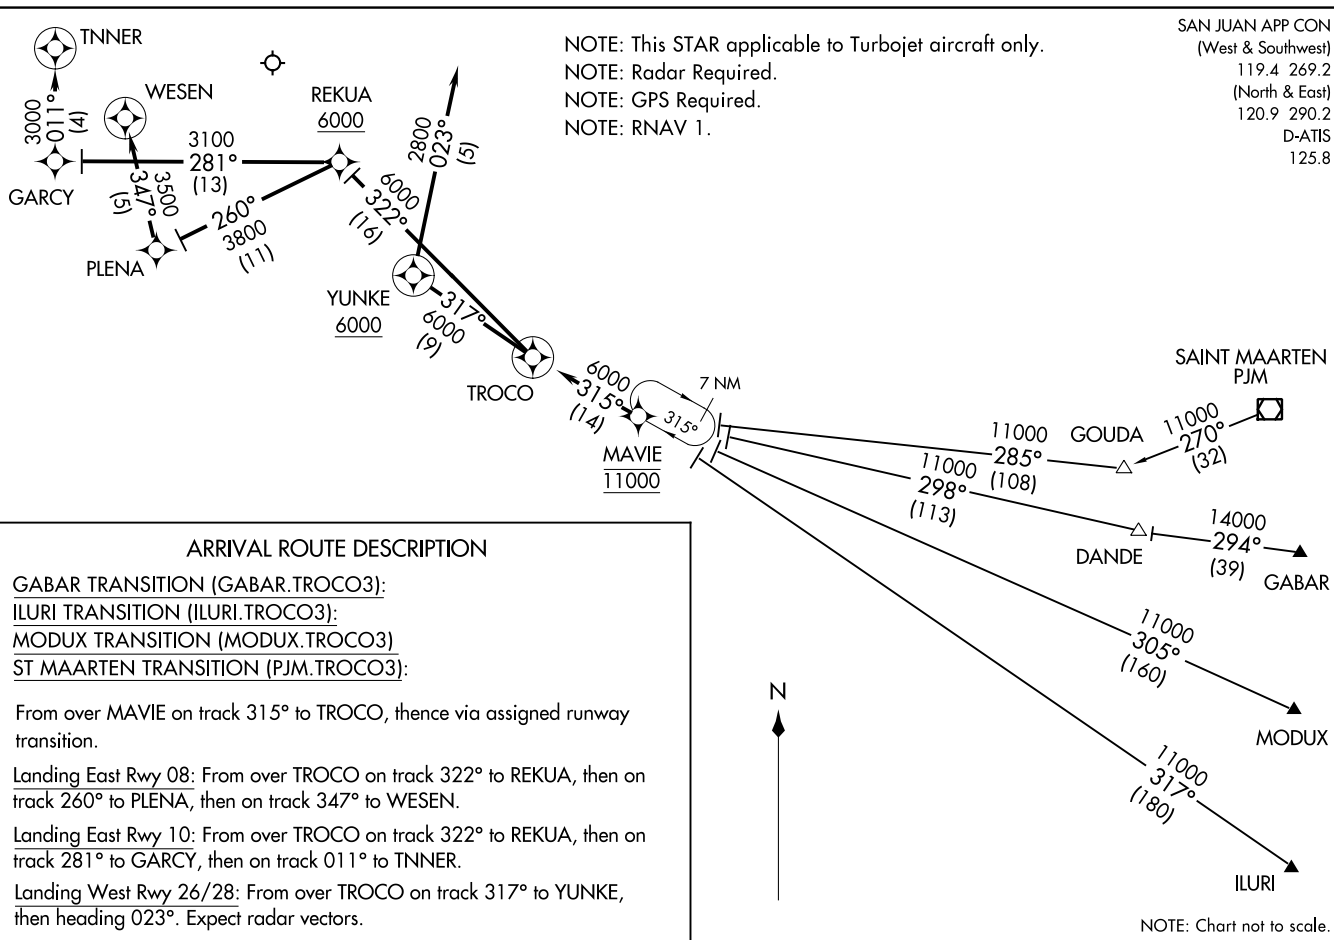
TNNER

3000
011°
(4)

GARCY

WESEN

3100
281°
(13)

3500
347°
(5)

260°
3800
(11)

PLENA

REKUA
6000

6000
322°
(16)

2800
023°
(5)

YUNKE
6000

317°
6000
(9)

TROCO

6000
315°
(14)

7 NM

315°

MAVIE
11000

NOTE: This STAR applicable to Turbojet aircraft only.
NOTE: Radar Required.
NOTE: GPS Required.
NOTE: RNAV 1.

SAN JUAN APP CON
(West & Southwest)
119.4 269.2
(North & East)
120.9 290.2
D-ATIS
125.8

SAINT MAARTEN
PJM

11000
270°
(32)

GOUDA

11000
285°
(108)

11000
298°
(113)

DANDE

14000
294°
(39)

GABAR

11000
305°
(160)

MODUX

11000
317°
(180)

ILURI

N

ARRIVAL ROUTE DESCRIPTION

GABAR TRANSITION (GABAR.TROCO3):
ILURI TRANSITION (ILURI.TROCO3):
MODUX TRANSITION (MODUX.TROCO3)
ST MAARTEN TRANSITION (PJM.TROCO3):

From over MAVIE on track 315° to TROCO, thence via assigned runway transition.

Landing East Rwy 08: From over TROCO on track 322° to REKUA, then on track 260° to PLENA, then on track 347° to WESEN.

Landing East Rwy 10: From over TROCO on track 322° to REKUA, then on track 281° to GARCY, then on track 011° to TNNER.

Landing West Rwy 26/28: From over TROCO on track 317° to YUNKE, then heading 023°. Expect radar vectors.

NOTE: Chart not to scale.